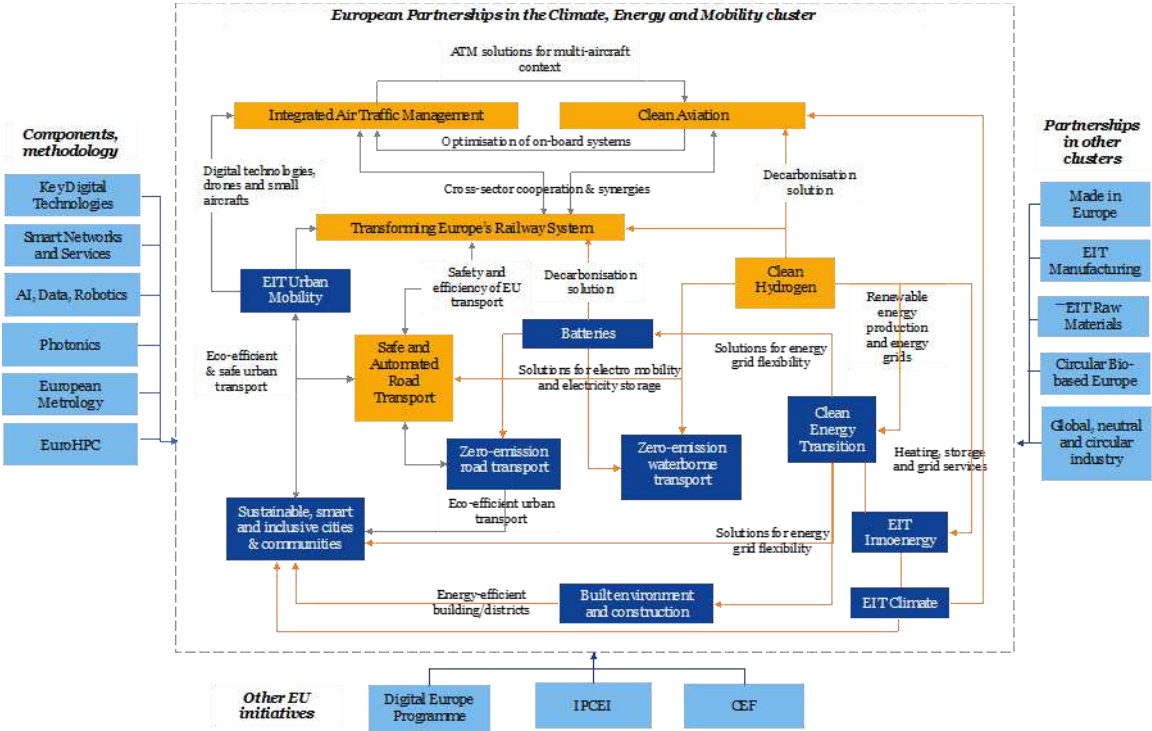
European Partnerships in the Climate, Energy and Mobility cluster

Components, methodology

Key Digital Technologies

Smart Networks and Services

AI, Data, Robotics

Photonics

European Metrology

EuroHPC

ATM solutions for multi-aircraft context

Integrated Air Traffic Management

Clean Aviation

Optimisation of on-board systems

Digital technologies, drones and small aircrafts

Cross-sector cooperation & synergies

Decarbonisation solution

Transforming Europe's Railway System

EIT Urban Mobility

Safety and efficiency of EU transport

Decarbonisation solution

Clean Hydrogen

Renewable energy production and energy grids

Batteries

Solutions for energy grid flexibility

Eco-efficient & safe urban transport

Safe and Automated Road Transport

Solutions for electro mobility and electricity storage

Clean Energy Transition

Zero-emission road transport

Zero-emission waterborne transport

Heating, storage and grid services

Eco-efficient urban transport

Sustainable, smart and inclusive cities & communities

Solutions for energy grid flexibility

EIT Innoenergy

Energy-efficient building/districts

Built environment and construction

EIT Climate

Partnerships in other clusters

Made in Europe

EIT Manufacturing

EIT Raw Materials

Circular Bio-based Europe

Global, neutral and circular industry

Other EU initiatives

Digital Europe Programme

IPCEI

CEF